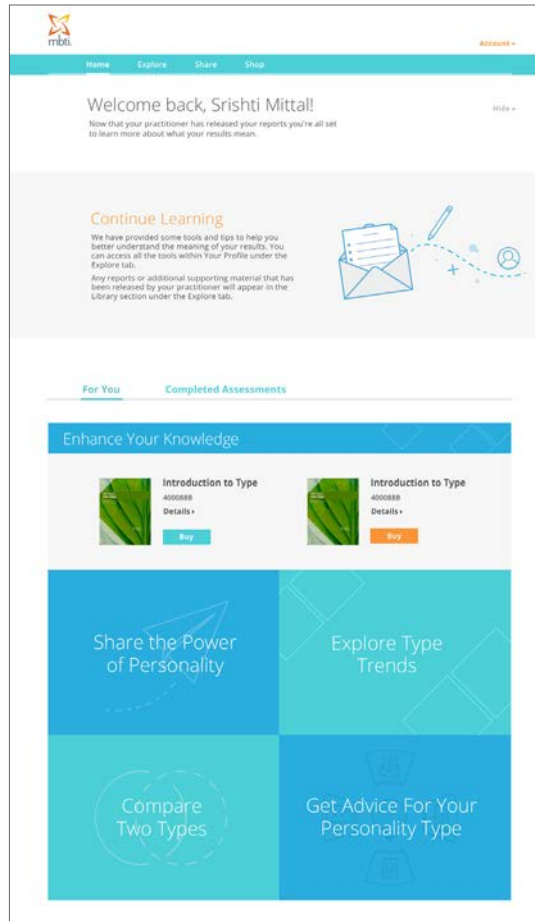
mbti.

Account ▾

Home Explore Share Shop

Welcome back, Srishti Mittal!

Now that your practitioner has released your reports you're all set to learn more about what your results mean.

Hide ▴

Continue Learning

We have provided some tools and tips to help you better understand the meaning of your results. You can access all the tools within Your Profile under the Explore tab.

Any reports or additional supporting material that has been released by your practitioner will appear in the Library section under the Explore tab.

For You Completed Assessments

Enhance Your Knowledge

Introduction to Type
4000888
Details ▸
Buy

Introduction to Type
4000888
Details ▸
Buy

Share the Power of Personality

Explore Type Trends

Compare Two Types

Get Advice For Your Personality Type